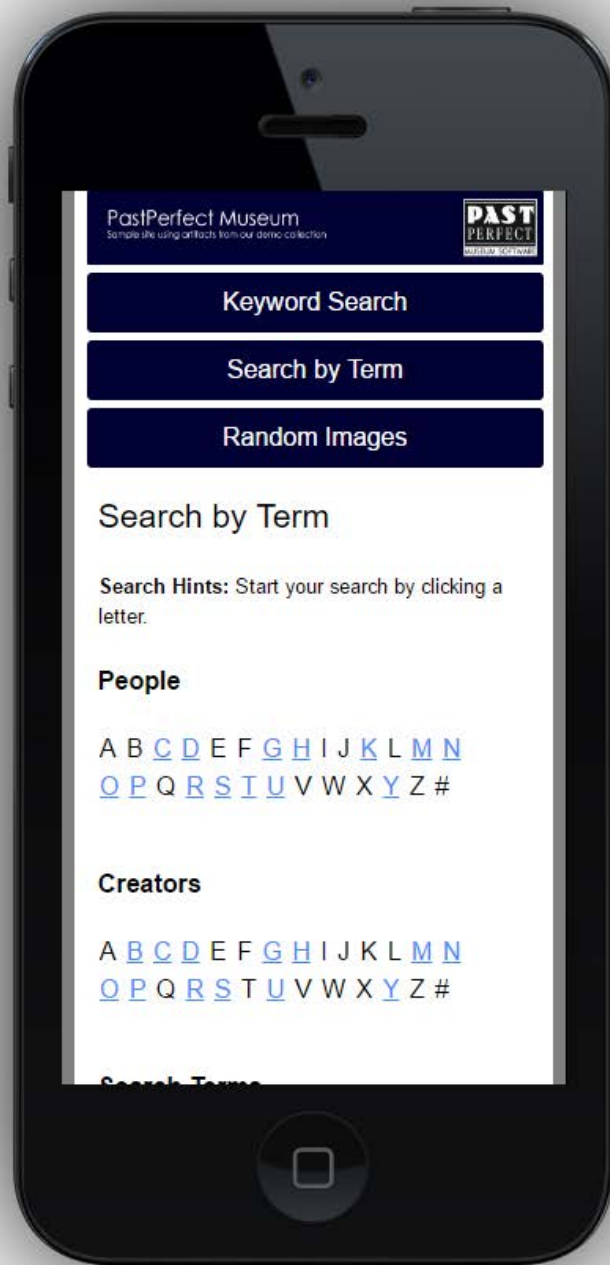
PastPerfect Museum
Sample site using artifacts from our demo collection

PAST PERFECT MUSEUM SOFTWARE

Keyword Search

Search by Term

Random Images

Search by Term

**Search Hints:** Start your search by clicking a letter.

**People**

A B C D E F G H I J K L M N O P Q R S T U V W X Y Z #

**Creators**

A B C D E F G H I J K L M N O P Q R S T U V W X Y Z #

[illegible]